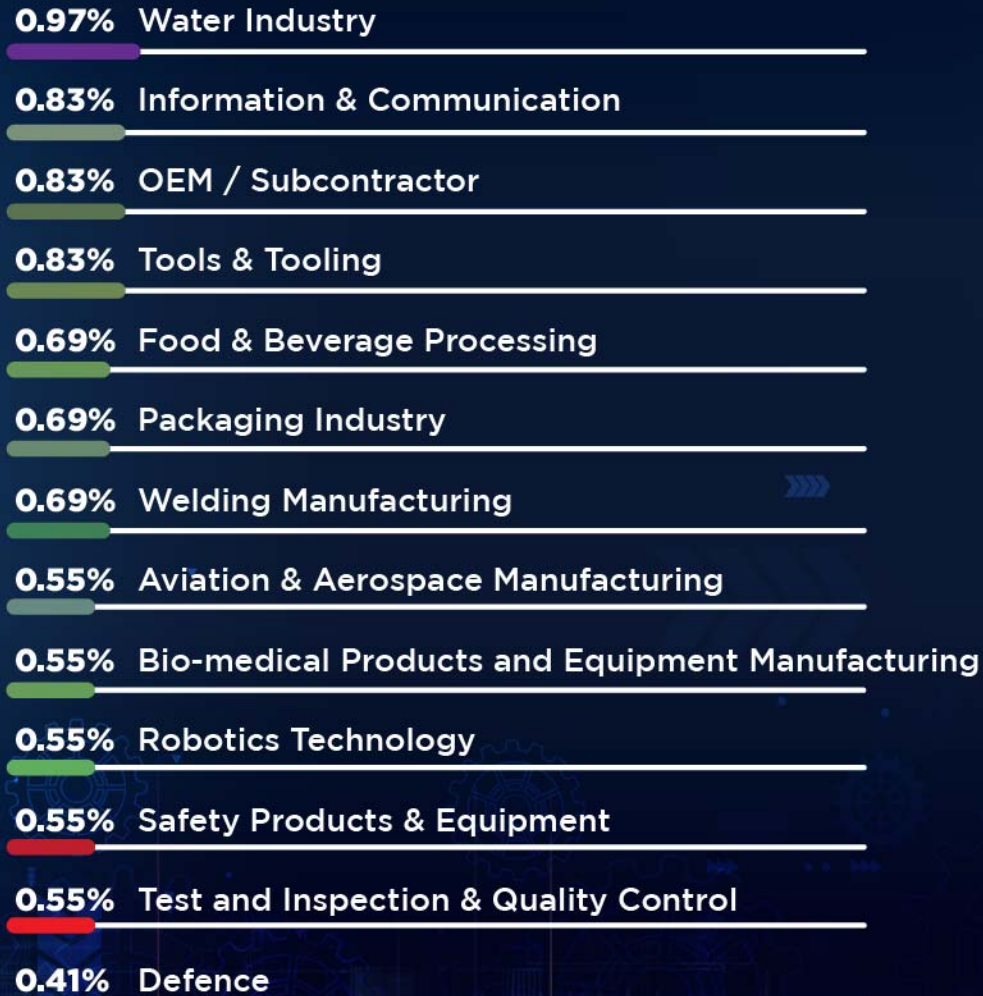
0.97% Water Industry

0.83% Information & Communication

0.83% OEM / Subcontractor

0.83% Tools & Tooling

0.69% Food & Beverage Processing

0.69% Packaging Industry

0.69% Welding Manufacturing

0.55% Aviation & Aerospace Manufacturing

0.55% Bio-medical Products and Equipment Manufacturing

0.55% Robotics Technology

0.55% Safety Products & Equipment

0.55% Test and Inspection & Quality Control

0.41% Defence